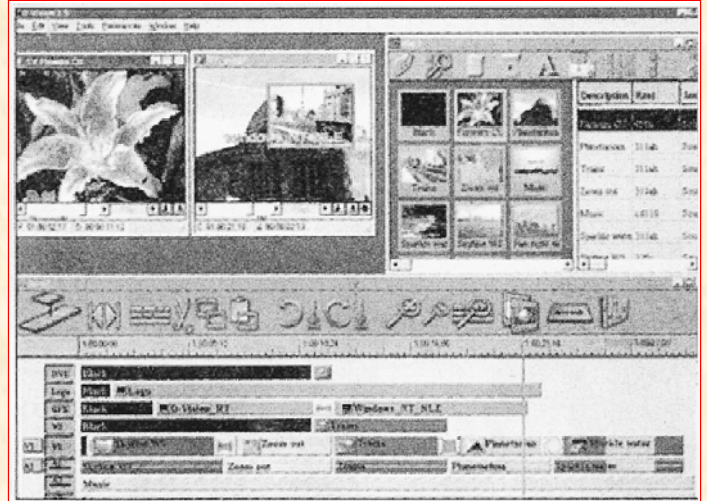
File Edit View Tools Resources Window Help

Black Flowers Destination
Trains Zoom out Music
Sparkle water Skyline Fun night

Description Kind
Planetarium Still
Trains Still
Zoom out Still
Music Audio
Sparkle water Still

DVE Black
Logo Black Logo
GFX Black D-Vision_RT Windows_NT_NLE
V1 Black Trains
V1 Skyline Zoom out Trains Planetarium Sparkle water
A1 Skyline Zoom out Trains Planetarium Sparkle water
Music